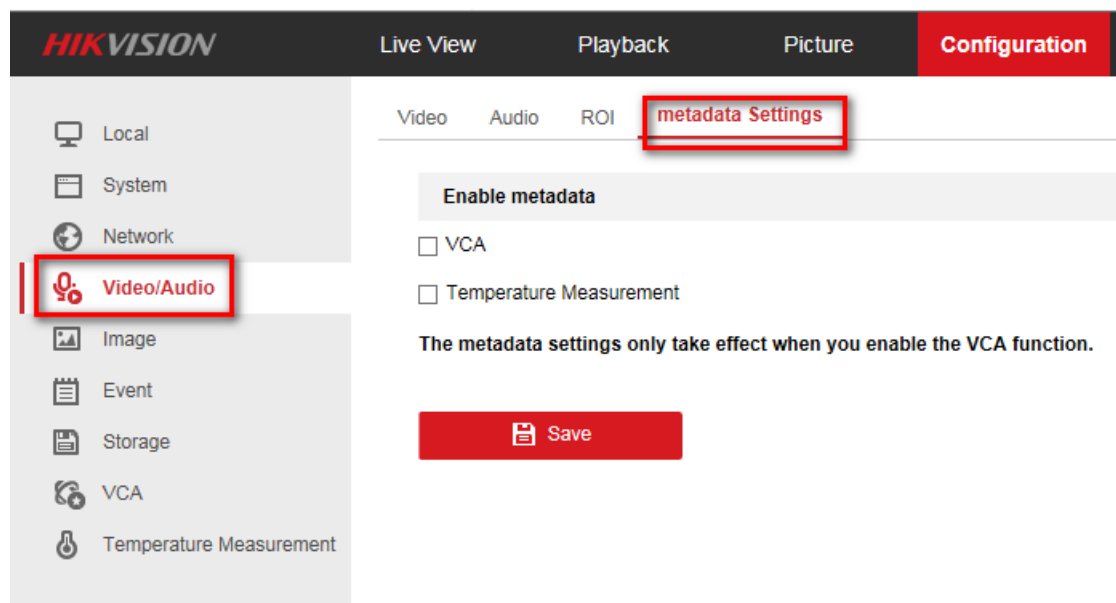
HIKVISION
Live View
Playback
Picture
Configuration

Local
System
Network
Video/Audio
Image
Event
Storage
VCA
Temperature Measurement

Video
Audio
ROI
metadata Settings

Enable metadata

VCA

Temperature Measurement

The metadata settings only take effect when you enable the VCA function.

Save